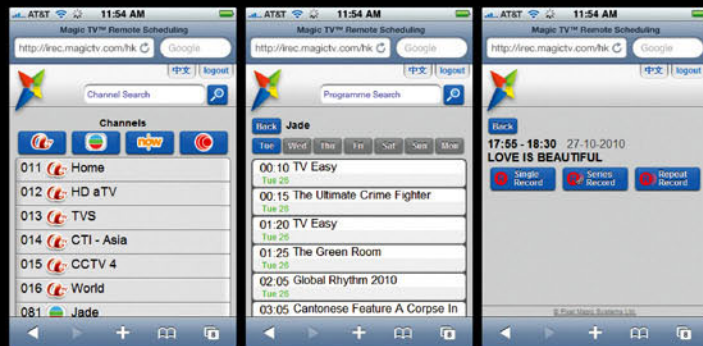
AT&T 11:54 AM
Magic TV™ Remote Scheduling
http://irec.magictv.com/hk
Google
中文 logout
Channel Search
Channels
now
011 Home
012 HD aTV
013 TVS
014 CTI - Asia
015 CCTV 4
016 World
081 Jade

AT&T 11:54 AM
Magic TV™ Remote Scheduling
http://irec.magictv.com/hk
Google
中文 logout
Programme Search
Back Jade
Tue Wed Thu Fri Sat Sun Mon
00:10 TV Easy
Tue 26
00:15 The Ultimate Crime Fighter
Tue 26
01:20 TV Easy
Tue 26
01:25 The Green Room
Tue 26
02:05 Global Rhythm 2010
Tue 26
03:05 Cantonese Feature A Corpse In

AT&T 11:54 AM
Magic TV™ Remote Scheduling
http://irec.magictv.com/hk
Google
中文 logout
Back
17:55 - 18:30 27-10-2010
LOVE IS BEAUTIFUL
Single Record
Series Record
Repeat Record
© Pixel Magic Systems Ltd.